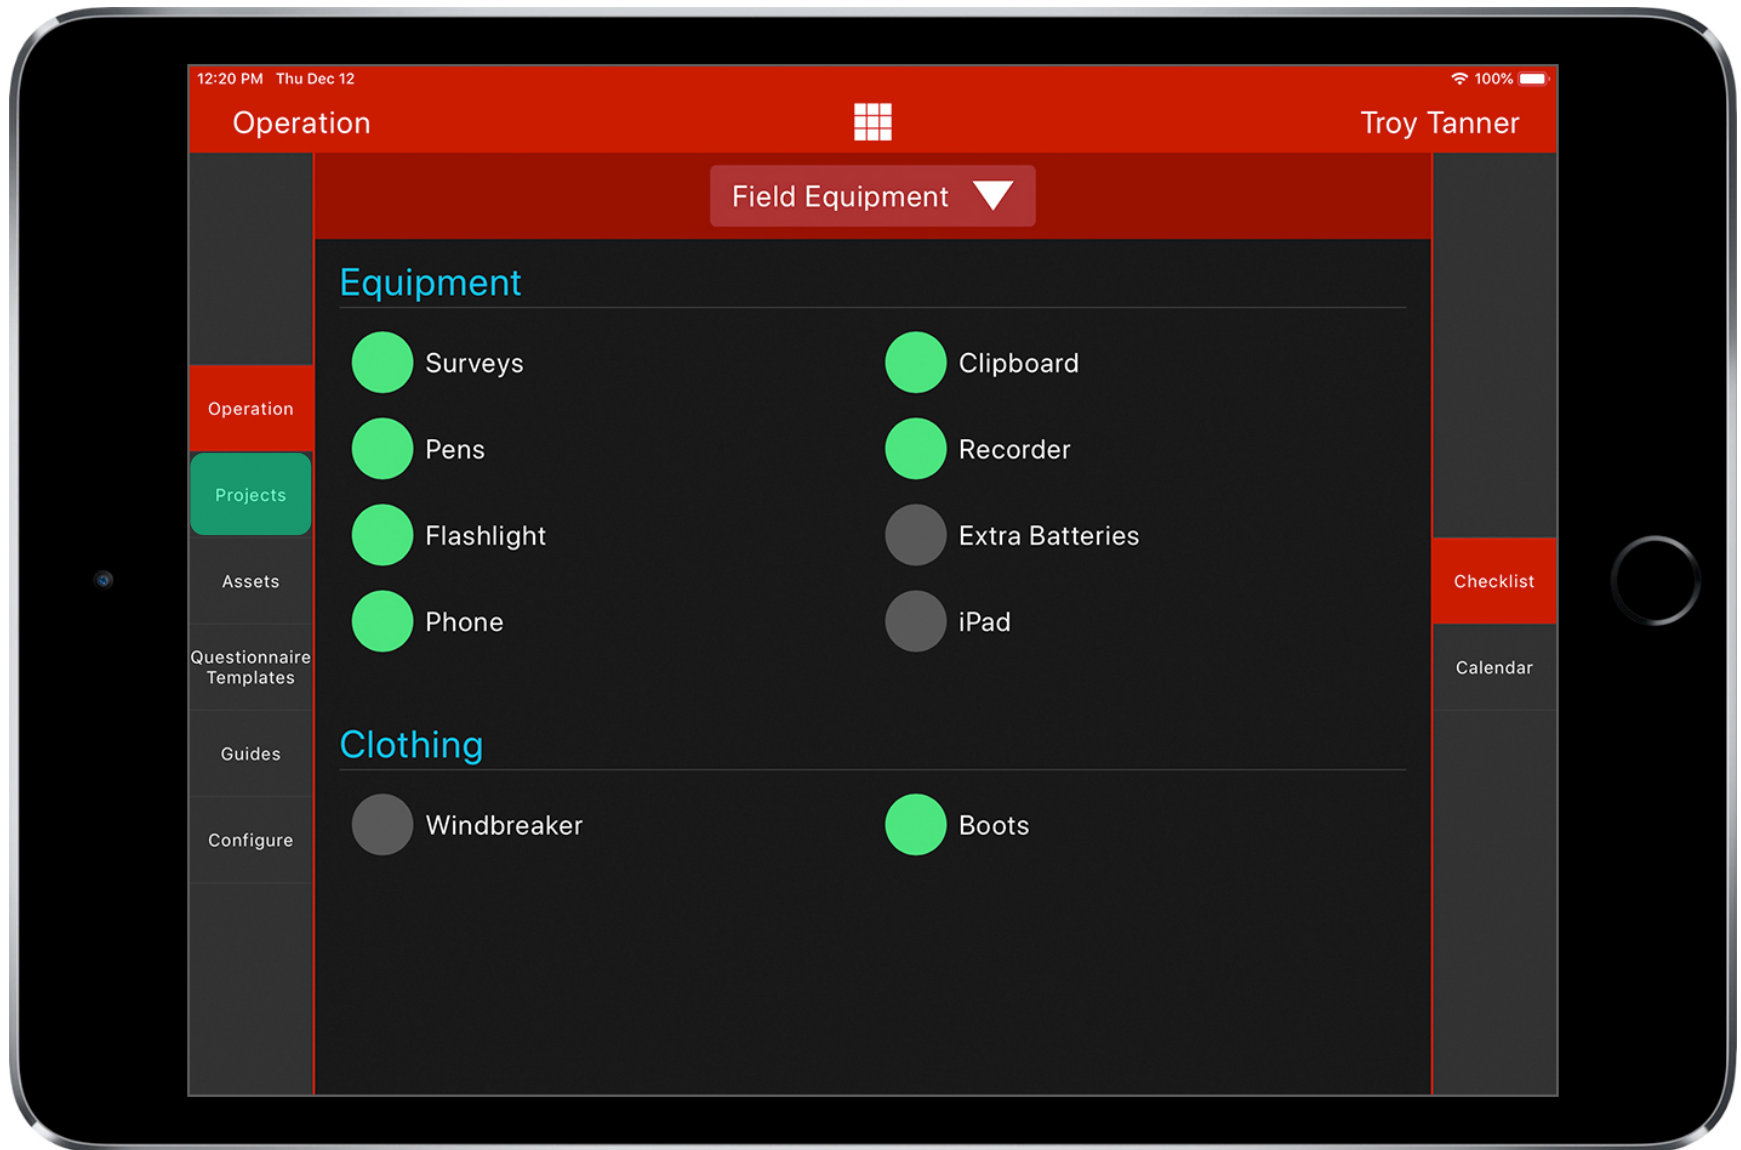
12:20 PM Thu Dec 12

100%

Operation

Troy Tanner

Field Equipment

Operation

Projects

Assets

Questionnaire Templates

Guides

Configure

Equipment

Surveys

Clipboard

Pens

Recorder

Flashlight

Extra Batteries

Phone

iPad

Clothing

Windbreaker

Boots

Checklist

Calendar